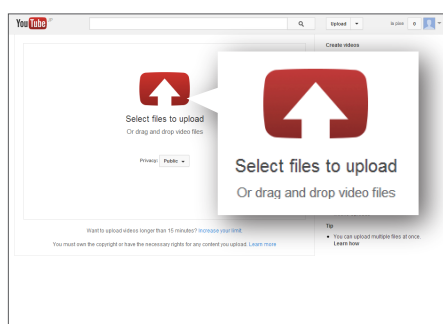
YouTube

Upload

le pine

0

Create videos

Select files to upload

Or drag and drop video files

Privacy: Public

Select files to upload

Or drag and drop video files

Want to upload videos longer than 15 minutes? Increase your limit

You must own the copyright or have the necessary rights for any content you upload. Learn more

Tip

You can upload multiple files at once. Learn how